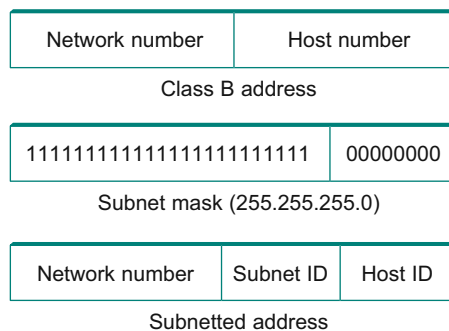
| Network number | Host number |
|---|---|

Class B address

| 111111111111111111111111 | 00000000 |
|---|---|

Subnet mask (255.255.255.0)

| Network number | Subnet ID | Host ID |
|---|---|---|

Subnetted address